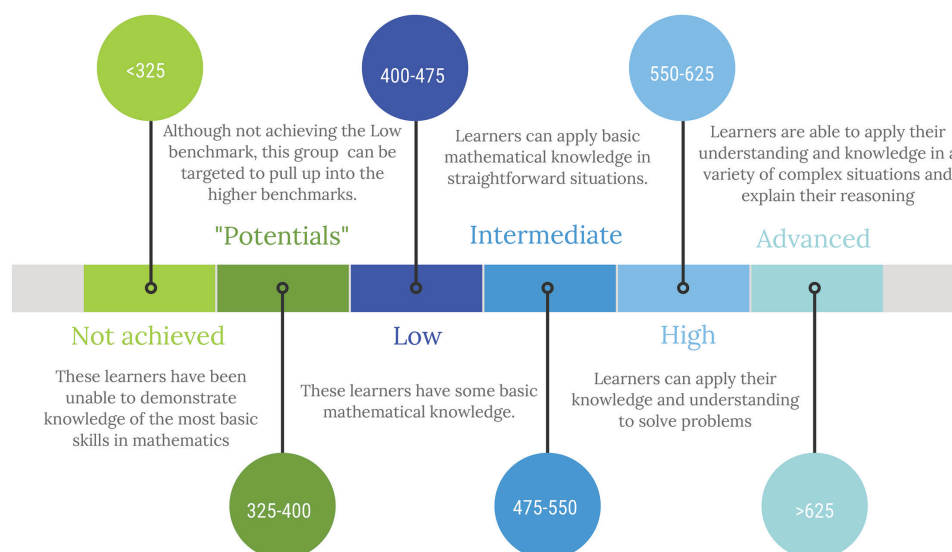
<325

400-475

550-625

Although not achieving the Low benchmark, this group can be targeted to pull up into the higher benchmarks.

Learners can apply basic mathematical knowledge in straightforward situations.

Learners are able to apply their understanding and knowledge in a variety of complex situations and explain their reasoning

"Potentials"

Intermediate

Advanced

Not achieved

These learners have been unable to demonstrate knowledge of the most basic skills in mathematics

Low

These learners have some basic mathematical knowledge.

High

Learners can apply their knowledge and understanding to solve problems

325-400

475-550

>625